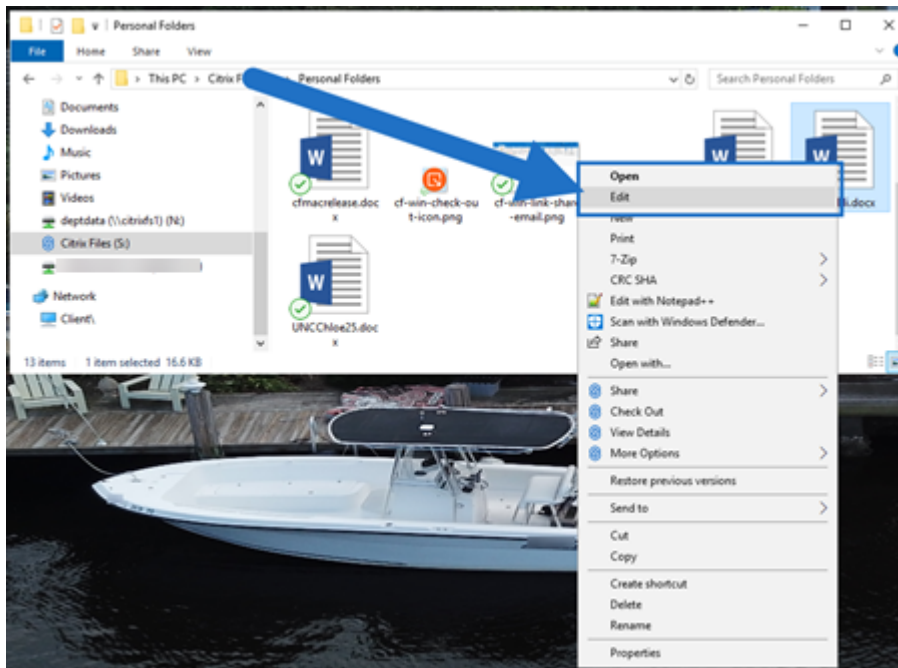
Personal Folders

File Home Share View

This PC > Citrix F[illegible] > Personal Folders

Search Personal Folders

Documents
Downloads
Music
Pictures
Videos
deptdata (\\citrixfs1) (N:)
Citrix Files (S:)
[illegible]
Network
Client\

cfmacrelease.docx
cf-win-check-out-icon.png
cf-win-link-share-email.png
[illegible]li.docx
UNCChloe25.docx

13 items 1 item selected 16.6 KB

Open
Edit
New
Print
7-Zip
CRC SHA
Edit with Notepad++
Scan with Windows Defender...
Share
Open with...
Share
Check Out
View Details
More Options
Restore previous versions
Send to
Cut
Copy
Create shortcut
Delete
Rename
Properties